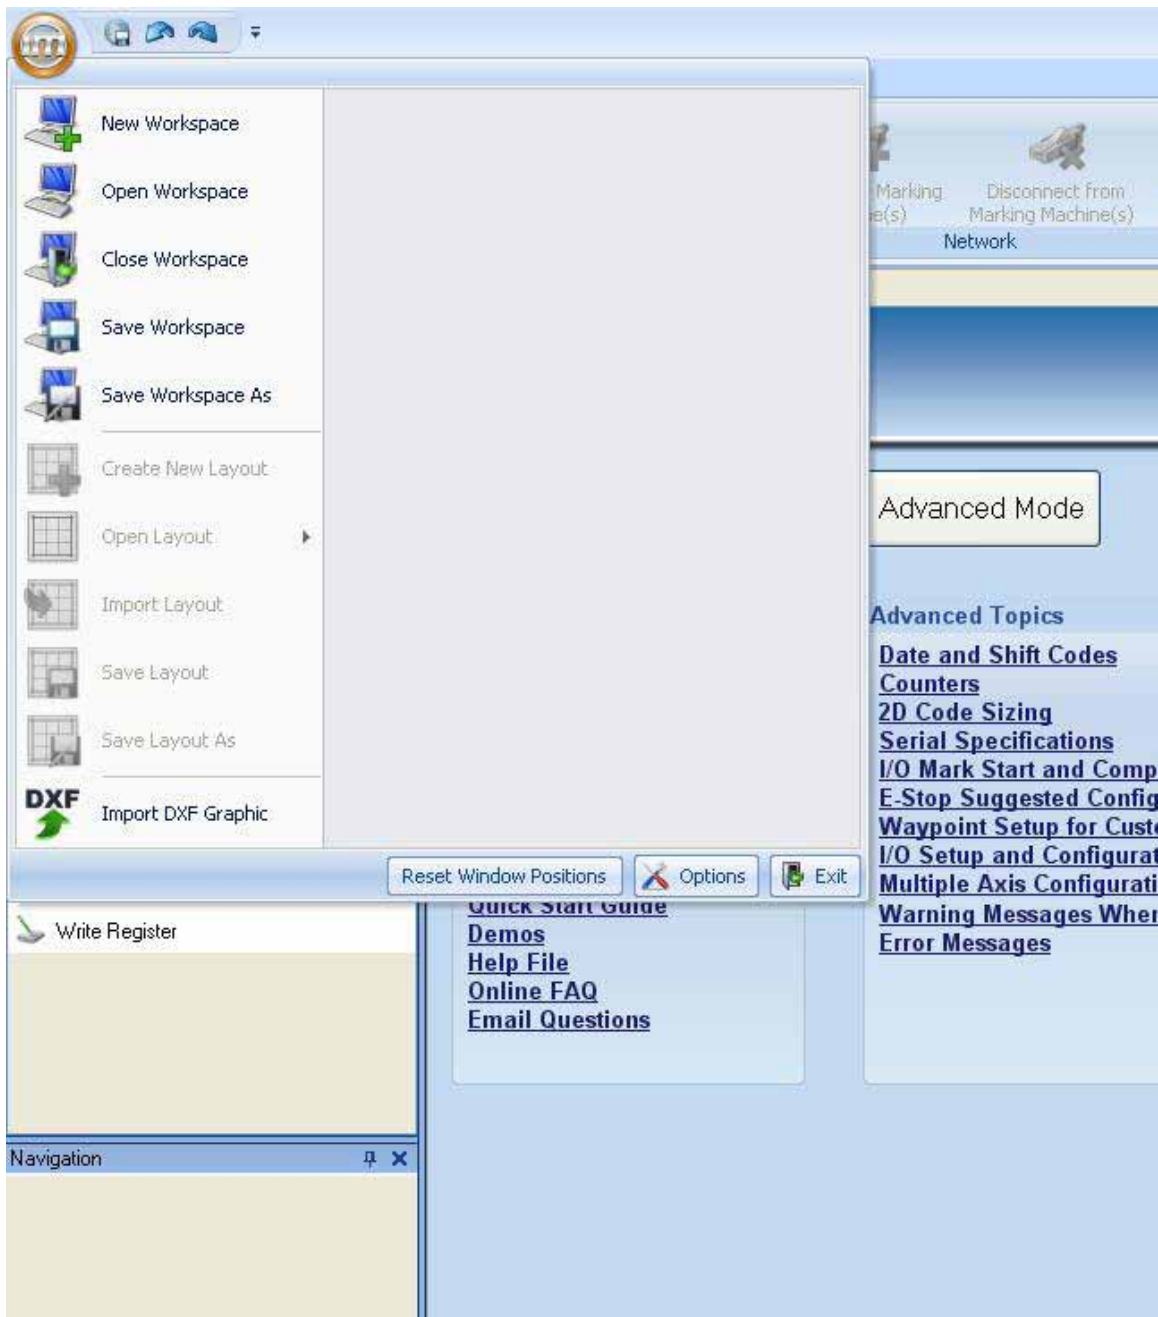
New Workspace
Open Workspace
Close Workspace
Save Workspace
Save Workspace As
Create New Layout
Open Layout
Import Layout
Save Layout
Save Layout As
DXF
Import DXF Graphic

Reset Window Positions
Options
Exit

Marking
e(s)
Disconnect From Marking Machine(s)
Network

Advanced Mode

Advanced Topics
Date and Shift Codes
Counters
2D Code Sizing
Serial Specifications
I/O Mark Start and Comp
E-Stop Suggested Config
Waypoint Setup for Cust
I/O Setup and Configurat
Multiple Axis Configurati
Warning Messages Wher
Error Messages

Quick Start Guide
Demos
Help File
Online FAQ
Email Questions

Write Register

Navigation